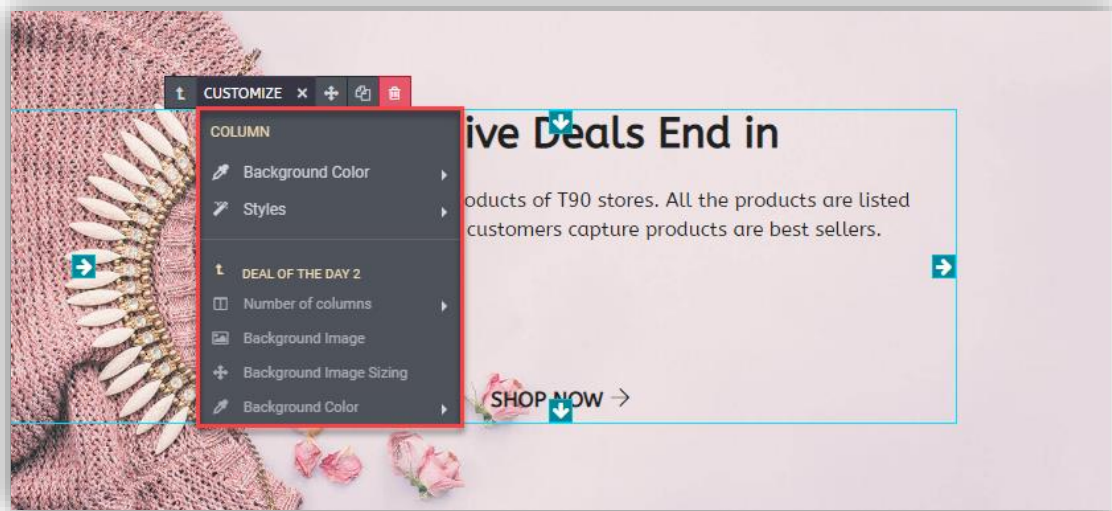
CUSTOMIZE ×

COLUMN

Background Color

Styles

DEAL OF THE DAY 2

Number of columns

Background Image

Background Image Sizing

Background Color

ive Deals End in

oducts of T90 stores. All the products are listed customers capture products are best sellers.

SHOP NOW →